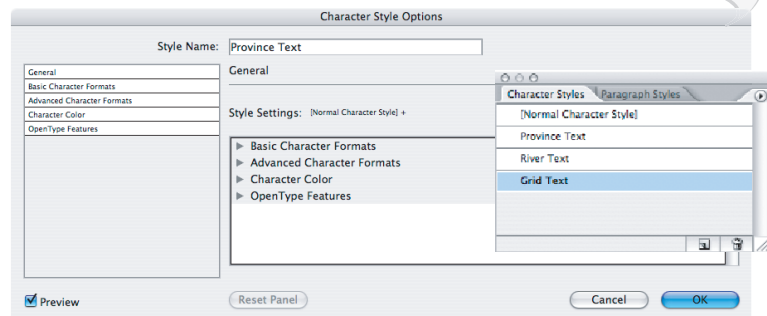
Character Style Options

Style Name: Province Text

General
Basic Character Formats
Advanced Character Formats
Character Color
OpenType Features

General

Style Settings: [Normal Character Style] +

Basic Character Formats
Advanced Character Formats
Character Color
OpenType Features

Character Styles | Paragraph Styles

[Normal Character Style]
Province Text
River Text
Grid Text

Preview

Reset Panel

Cancel

OK